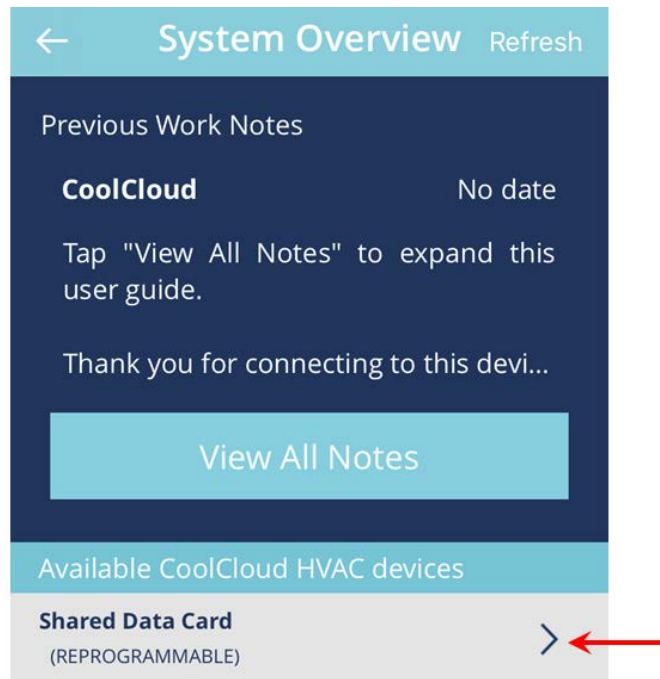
System Overview Refresh

Previous Work Notes

CoolCloud No date

Tap "View All Notes" to expand this user guide.

Thank you for connecting to this devi...

View All Notes

Available CoolCloud HVAC devices

Shared Data Card
(REPROGRAMMABLE)